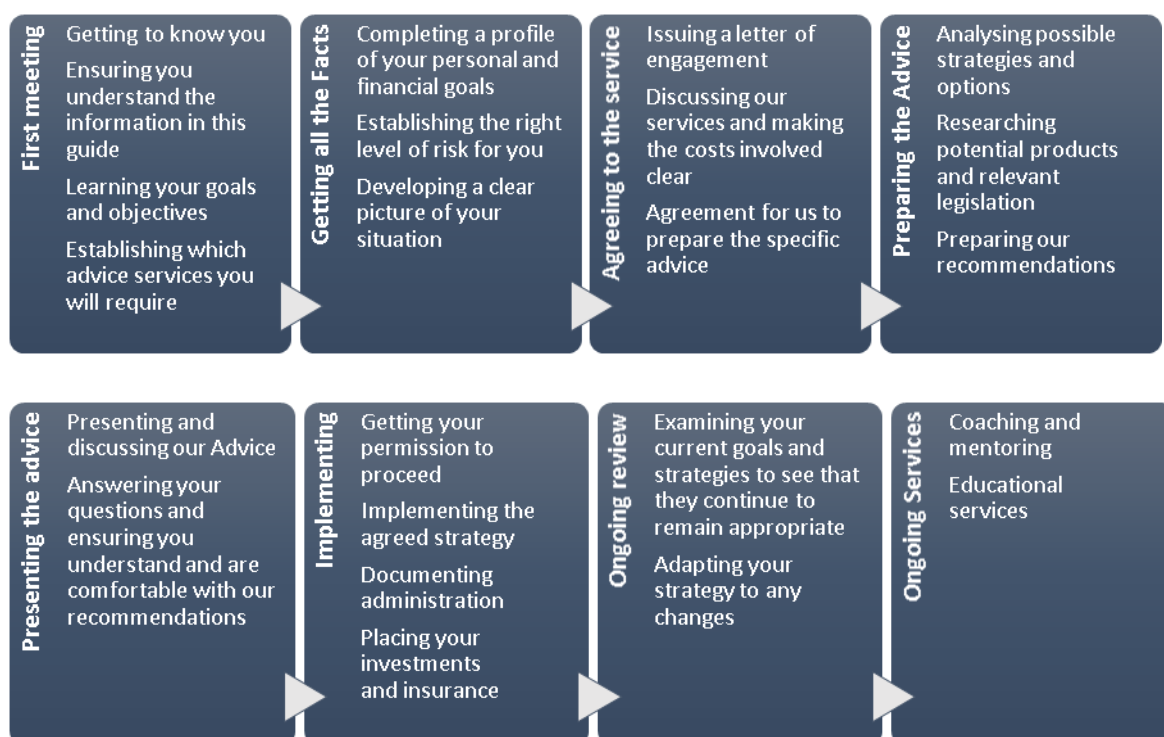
First meeting

Getting to know you

Ensuring you understand the information in this guide

Learning your goals and objectives

Establishing which advice services you will require

Getting all the Facts

Completing a profile of your personal and financial goals

Establishing the right level of risk for you

Developing a clear picture of your situation

Agreeing to the service

Issuing a letter of engagement

Discussing our services and making the costs involved clear

Agreement for us to prepare the specific advice

Preparing the Advice

Analysing possible strategies and options

Researching potential products and relevant legislation

Preparing our recommendations

Presenting the advice

Presenting and discussing our Advice

Answering your questions and ensuring you understand and are comfortable with our recommendations

Implementing

Getting your permission to proceed

Implementing the agreed strategy

Documenting administration

Placing your investments and insurance

Ongoing review

Examining your current goals and strategies to see that they continue to remain appropriate

Adapting your strategy to any changes

Ongoing Services

Coaching and mentoring

Educational services